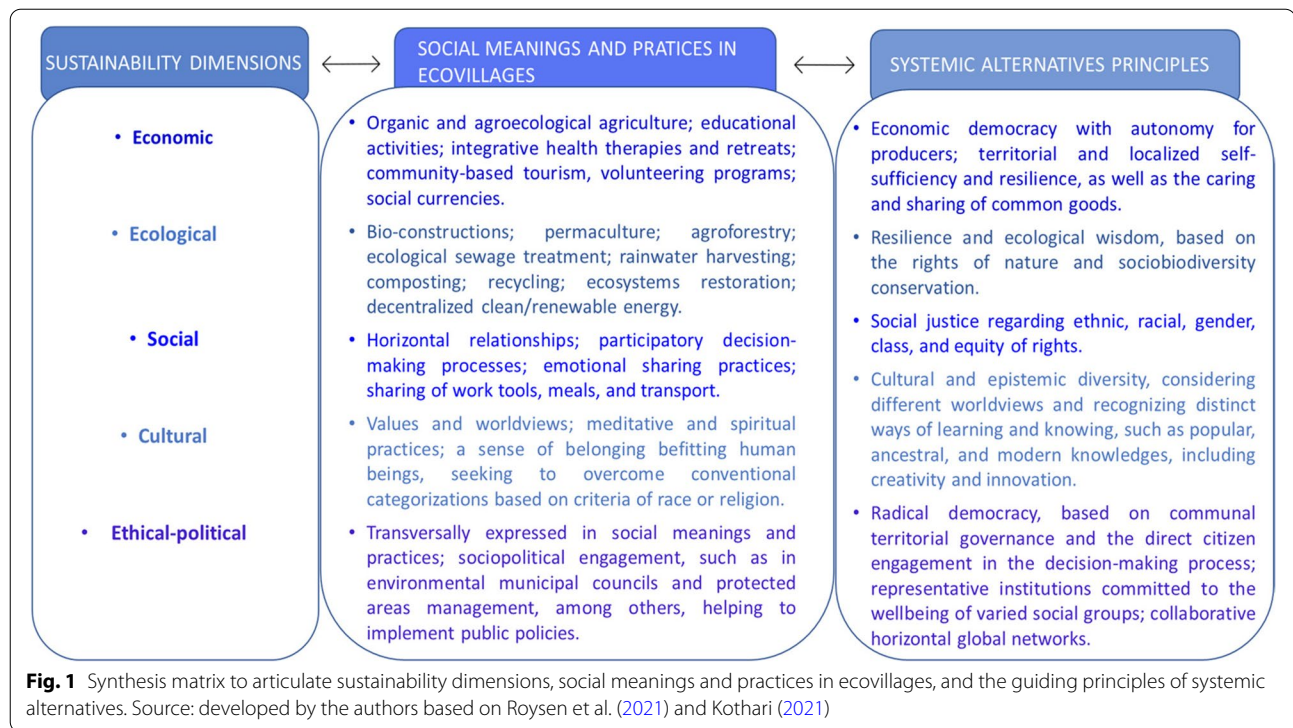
SUSTAINABILITY DIMENSIONS

SOCIAL MEANINGS AND PRATICES IN ECOVILLAGES

SYSTEMIC ALTERNATIVES PRINCIPLES

• Economic

• Ecological

• Social

• Cultural

• Ethical-political

• Organic and agroecological agriculture; educational activities; integrative health therapies and retreats; community-based tourism, volunteering programs; social currencies.

• Bio-constructions; permaculture; agroforestry; ecological sewage treatment; rainwater harvesting; composting; recycling; ecosystems restoration; decentralized clean/renewable energy.

• Horizontal relationships; participatory decision-making processes; emotional sharing practices; sharing of work tools, meals, and transport.

• Values and worldviews; meditative and spiritual practices; a sense of belonging befitting human beings, seeking to overcome conventional categorizations based on criteria of race or religion.

• Transversally expressed in social meanings and practices; sociopolitical engagement, such as in environmental municipal councils and protected areas management, among others, helping to implement public policies.

• Economic democracy with autonomy for producers; territorial and localized self-sufficiency and resilience, as well as the caring and sharing of common goods.

• Resilience and ecological wisdom, based on the rights of nature and sociobiodiversity conservation.

• Social justice regarding ethnic, racial, gender, class, and equity of rights.

• Cultural and epistemic diversity, considering different worldviews and recognizing distinct ways of learning and knowing, such as popular, ancestral, and modern knowledges, including creativity and innovation.

• Radical democracy, based on communal territorial governance and the direct citizen engagement in the decision-making process; representative institutions committed to the wellbeing of varied social groups; collaborative horizontal global networks.

Fig. 1 Synthesis matrix to articulate sustainability dimensions, social meanings and practices in ecovillages, and the guiding principles of systemic alternatives. Source: developed by the authors based on Roysen et al. (2021) and Kothari (2021)